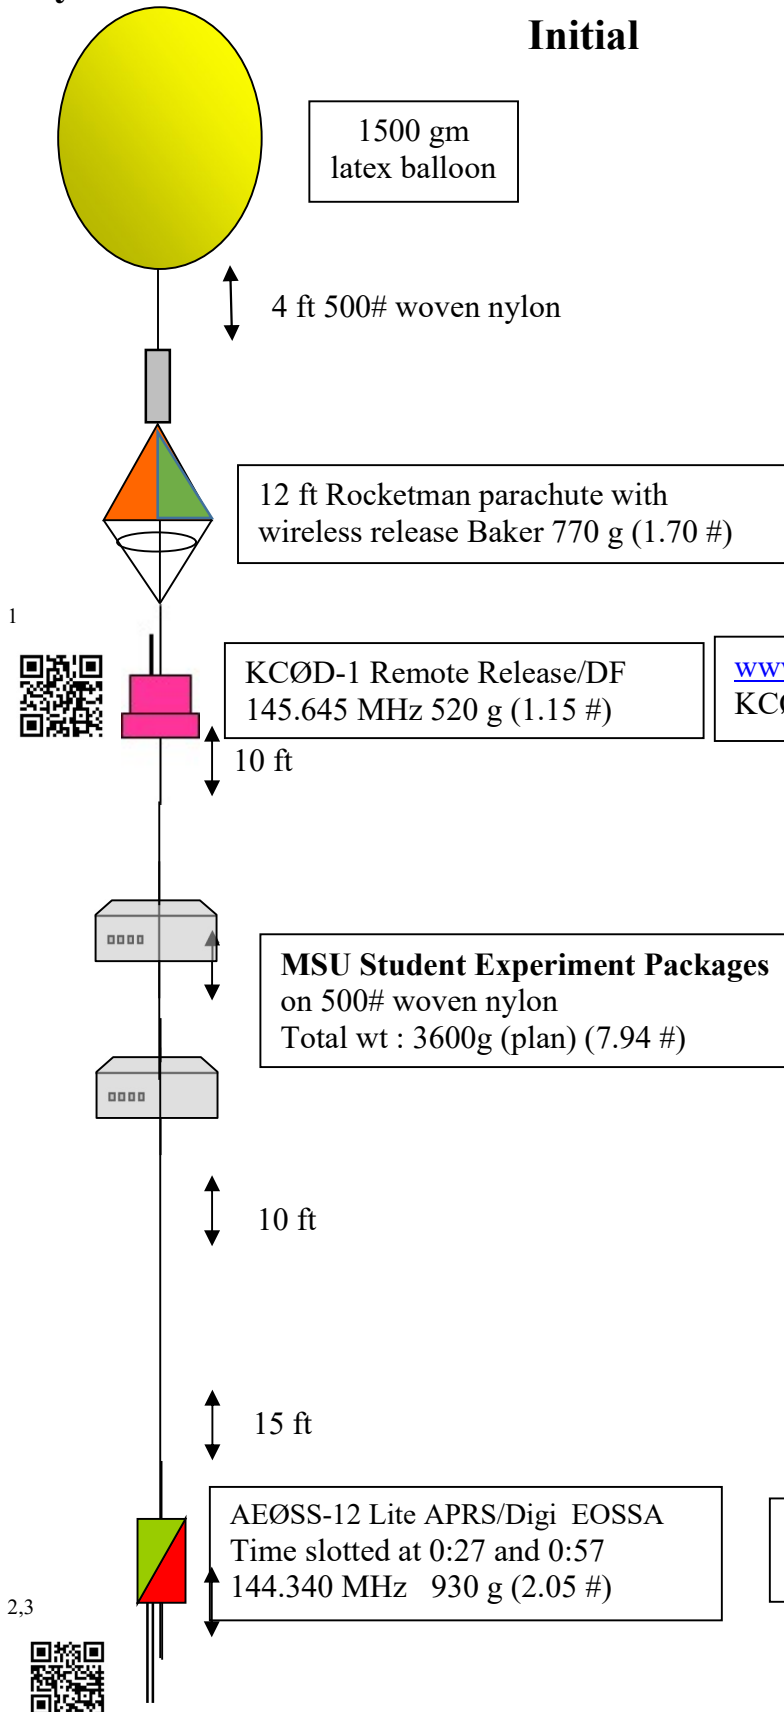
Initial

1500 gm latex balloon

4 ft 500# woven nylon

12 ft Rocketman parachute with wireless release Baker 770 g (1.70 #)

1

KCØD-1 Remote Release/DF 145.645 MHz 520 g (1.15 #)

ww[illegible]
KC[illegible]

10 ft

MSU Student Experiment Packages
on 500# woven nylon
Total wt : 3600g (plan) (7.94 #)

10 ft

15 ft

AEØSS-12 Lite APRS/Digi EOSSA
Time slotted at 0:27 and 0:57
144.340 MHz 930 g (2.05 #)

2,3